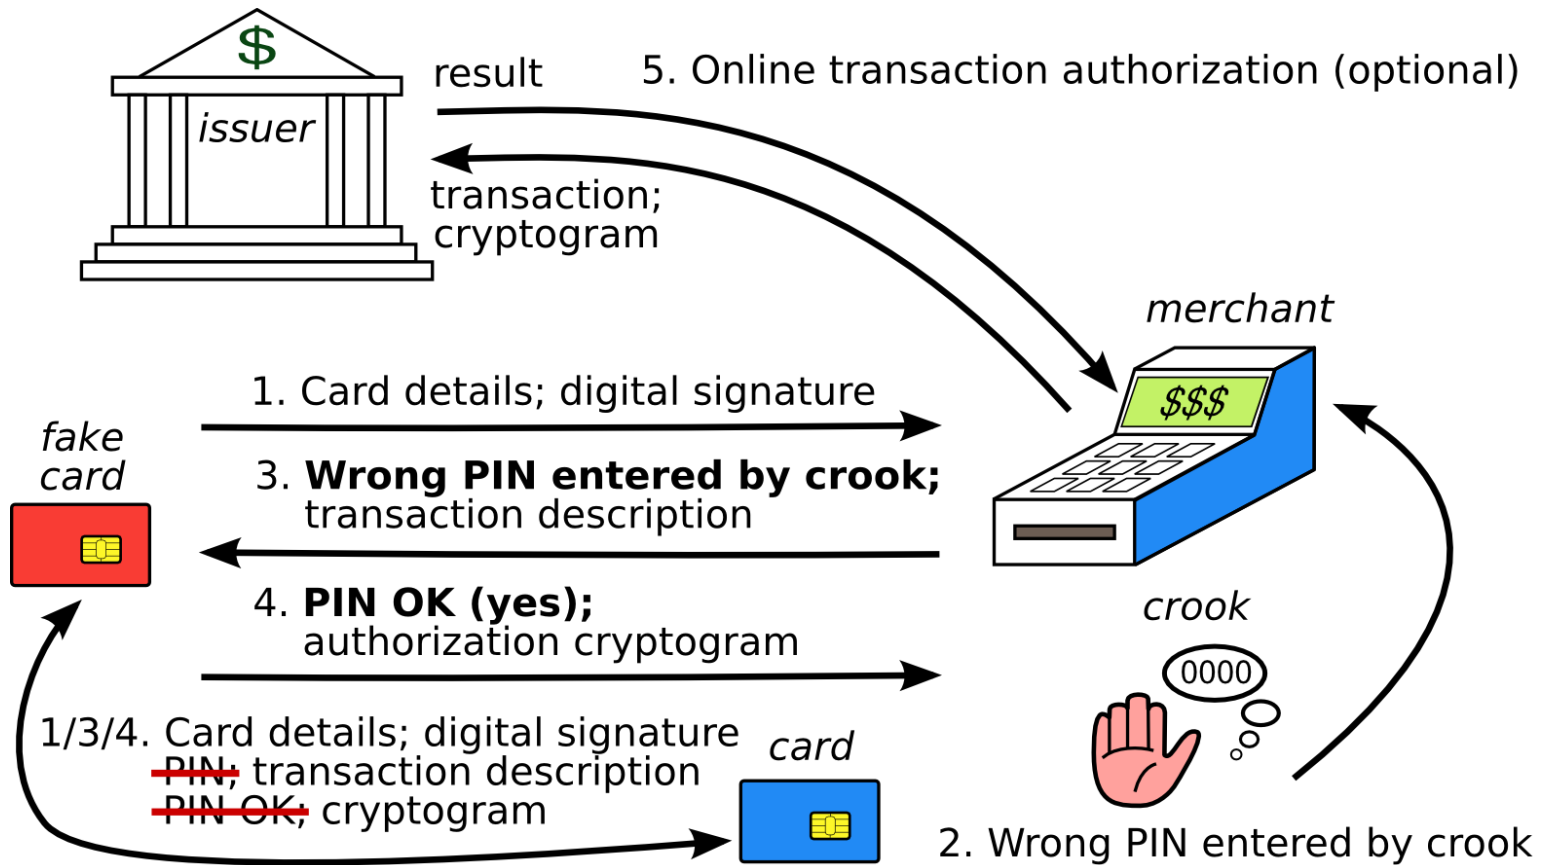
$

issuer

result

5. Online transaction authorization (optional)

transaction; cryptogram

merchant

$$$

1. Card details; digital signature

fake card

3. **Wrong PIN entered by crook;** transaction description

4. **PIN OK (yes);** authorization cryptogram

crook

0000

1/3/4. Card details; digital signature
~~PIN;~~ transaction description
~~PIN OK;~~ cryptogram

card

2. Wrong PIN entered by crook